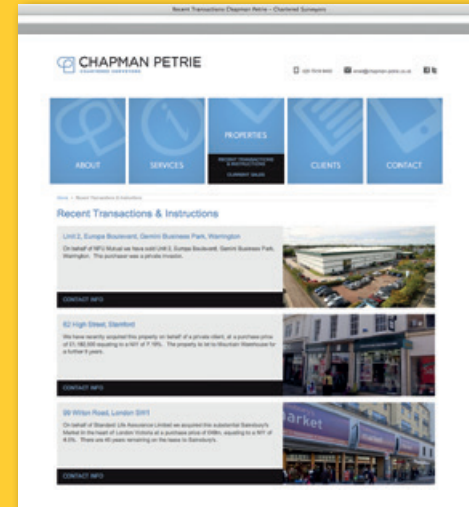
Recent Transactions Chapman Petrie – Chartered Surveyors

CHAPMAN PETRIE
CHARTERED SURVEYORS

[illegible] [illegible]

ABOUT
SERVICES
PROPERTIES
RECENT TRANSACTIONS & INSTRUCTIONS
CURRENT SALES
CLIENTS
CONTACT

Home > Recent Transactions & Instructions

Recent Transactions & Instructions

Unit 3, Europa Boulevard, Gemini Business Park, Warrington

On behalf of NFU Mutual we have sold Unit 3, Europa Boulevard, Gemini Business Park, Warrington. The purchaser was a private investor.

CONTACT INFO

82 High Street, Stamford

We have recently acquired this property on behalf of a private client, at a purchase price of £1,180,000 equating to a NIY of 7.19%. The property is let to Mountain Warehouse for a further 9 years.

CONTACT INFO

59 Wilton Road, London SW1

On behalf of Standard Life Assurance Limited we acquired the substantial Sainsbury's Market in the heart of London Victoria at a purchase price of £46m, equating to a NIY of 4.5%. There are 46 years remaining on the lease to Sainsbury's.

CONTACT INFO

arket